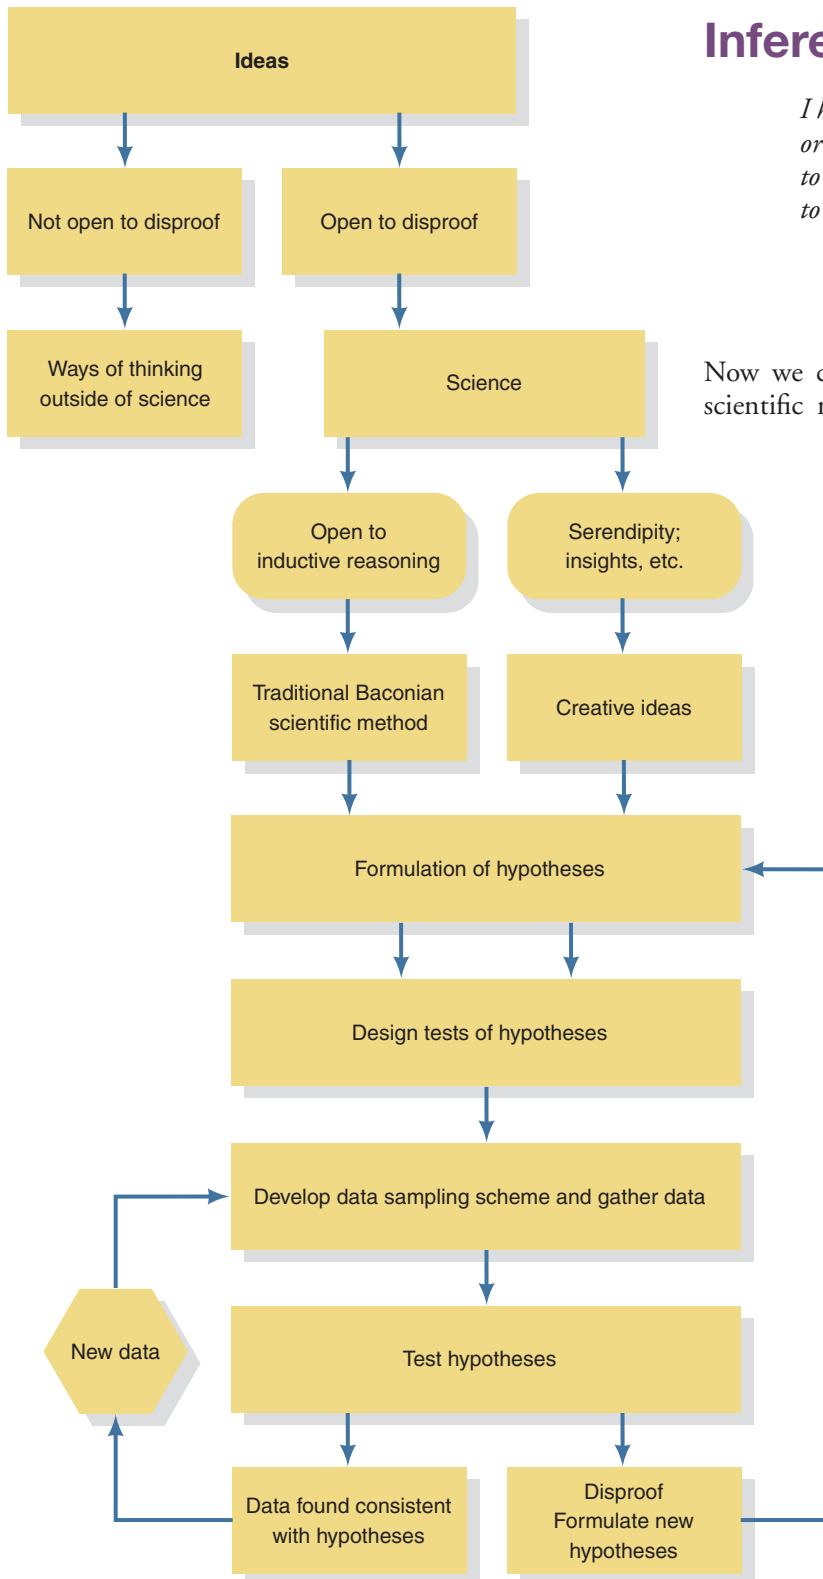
Ideas

Not open to disproof

Open to disproof

Ways of thinking outside of science

Science

Open to inductive reasoning

Serendipity; insights, etc.

Traditional Baconian scientific method

Creative ideas

Formulation of hypotheses

Design tests of hypotheses

Develop data sampling scheme and gather data

New data

Test hypotheses

Data found consistent with hypotheses

Disproof
Formulate new hypotheses

Infere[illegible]

I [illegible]
or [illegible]
to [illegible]
to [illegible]

Now we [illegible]
scientific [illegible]